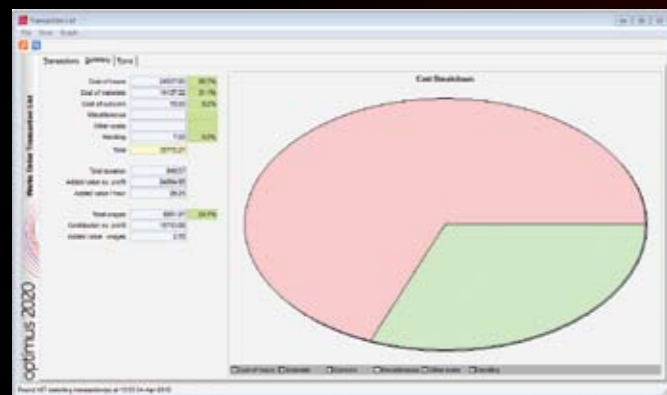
Transaction List

File View Graph

Transactions Summary Runs

Cost of hours 24577.00 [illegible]
Cost of materials 14137.22 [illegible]
Cost of outwork 70.00 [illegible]
Miscellaneous
Other costs
Handling 7.00 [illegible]
Total 38773.21

Total duration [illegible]
Added value ex. profit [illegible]
Added value / hour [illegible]

Total wages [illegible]
Contribution ex. profit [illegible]
Added value - wages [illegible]

Cost Breakdown

Cost of hours Materials Outwork Miscellaneous Other costs Handling

Works Order Transaction List

optimus 2020

Found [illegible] matching transactions at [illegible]